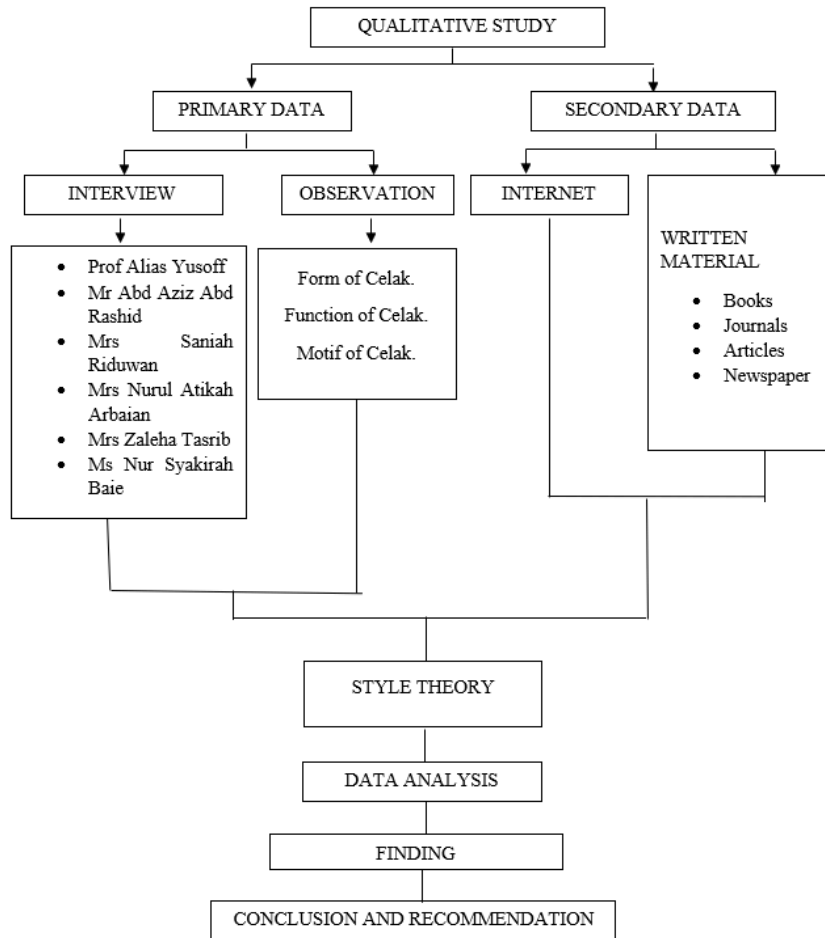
QUALITATIVE STUDY

PRIMARY DATA

SECONDARY DATA

INTERVIEW

OBSERVATION

INTERNET

- Prof Alias Yusoff
- Mr Abd Aziz Abd Rashid
- Mrs Saniah Riduwan
- Mrs Nurul Atikah Arbaian
- Mrs Zaleha Tasrib
- Ms Nur Syakirah Baie

Form of Celak.

Function of Celak.

Motif of Celak.

WRITTEN MATERIAL

- Books
- Journals
- Articles
- Newspaper

STYLE THEORY

DATA ANALYSIS

FINDING

CONCLUSION AND RECOMMENDATION